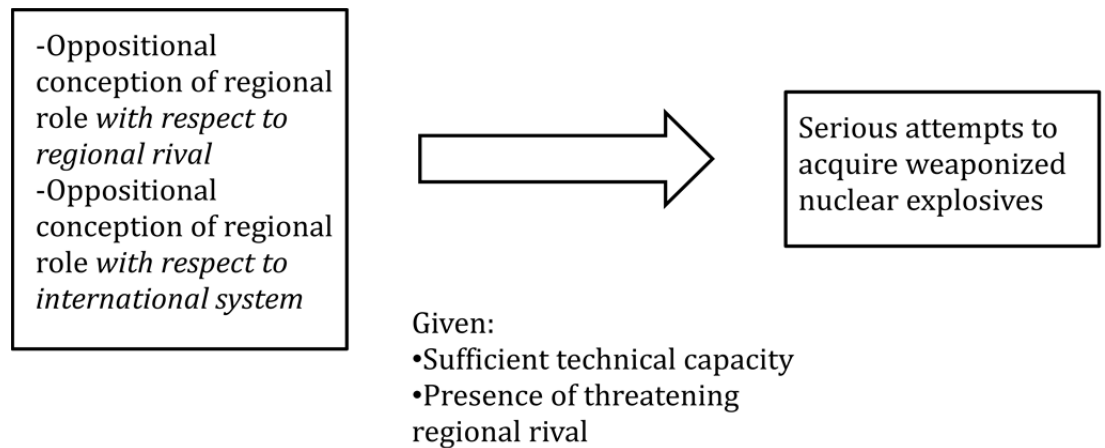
-Oppositional conception of regional role *with respect to regional rival*
-Oppositional conception of regional role *with respect to international system*

Serious attempts to acquire weaponized nuclear explosives

Given:
•Sufficient technical capacity
•Presence of threatening regional rival